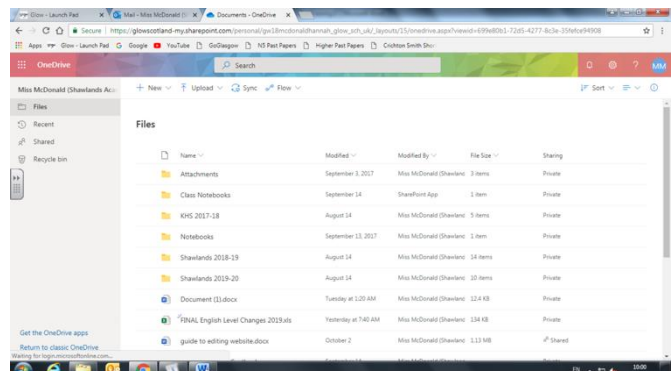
Glow - Launch Pad × Mail - Miss McDonald (S × Documents - OneDrive ×

Secure | https://glowscotland-my.sharepoint.com/personal/gw18mcdonaldhannah_glow_sch_uk/_layouts/15/onedrive.aspx?viewid=699e80b1-72d5-4277-8c3e-35fefce94908

Apps Glow - Launch Pad Google YouTube GoGlasgow N5 Past Papers Higher Past Papers Crichton Smith Sho

OneDrive Search

MM

Miss McDonald (Shawlands Aca

Files

Recent

Shared

Recycle bin

+ New Upload Sync Flow

Sort

Files

| | Name | Modified | Modified By | File Size | Sharing |
|---|---|---|---|---|---|
| | Attachments | September 3, 2017 | Miss McDonald (Shawlanc | 3 items | Private |
| | Class Notebooks | September 14 | SharePoint App | 1 item | Private |
| | KHS 2017-18 | August 14 | Miss McDonald (Shawlanc | 5 items | Private |
| | Notebooks | September 13, 2017 | Miss McDonald (Shawlanc | 1 item | Private |
| | Shawlands 2018-19 | August 14 | Miss McDonald (Shawlanc | 14 items | Private |
| | Shawlands 2019-20 | August 14 | Miss McDonald (Shawlanc | 10 items | Private |
| | Document (1).docx | Tuesday at 1:20 AM | Miss McDonald (Shawlanc | 12.4 KB | Private |
| | FINAL English Level Changes 2019.xls | Yesterday at 7:40 AM | Miss McDonald (Shawlanc | 134 KB | Private |
| | guide to editing website.docx | October 2 | Miss McDonald (Shawlanc | 1.13 MB | Shared |

Get the OneDrive apps

Return to classic OneDrive

Waiting for login.microsoftonline.com...

10:00